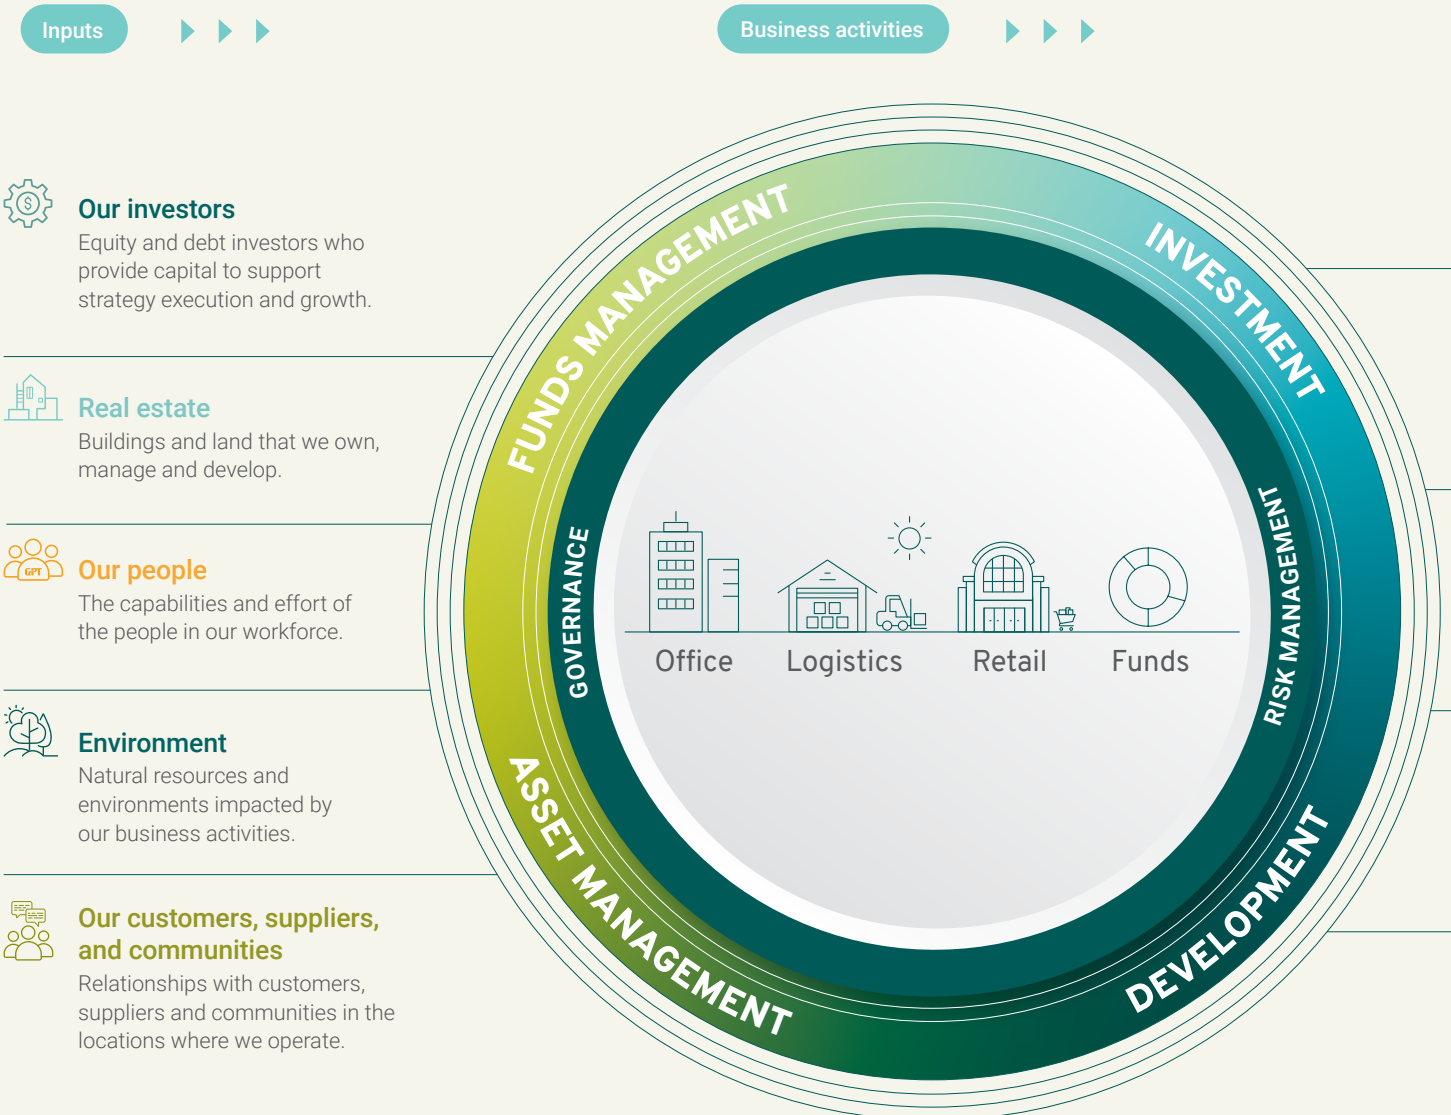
Inputs

Business activities

Our investors
Equity and debt investors who provide capital to support strategy execution and growth.

Real estate
Buildings and land that we own, manage and develop.

GPT
Our people
The capabilities and effort of the people in our workforce.

Environment
Natural resources and environments impacted by our business activities.

Our customers, suppliers, and communities
Relationships with customers, suppliers and communities in the locations where we operate.

FUNDS MANAGEMENT
INVESTMENT
RISK MANAGEMENT
DEVELOPMENT
ASSET MANAGEMENT
GOVERNANCE

Office
Logistics
Retail
Funds